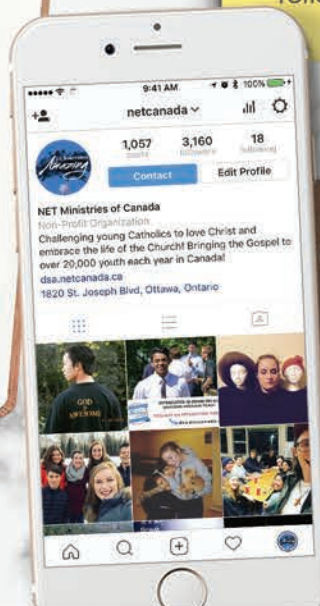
9:41 AM 100%

netcanada

1,057 posts 3,160 followers 18 following

Contact Edit Profile

NET Ministries of Canada
Non-Profit Organization
Challenging young Catholics to love Christ and embrace the life of the Church! Bringing the Gospel to over 20,000 youth each year in Canada!
dsa.netcanada.ca
1820 St. Joseph Blvd, Ottawa, Ontario

GOD IS AWESOME